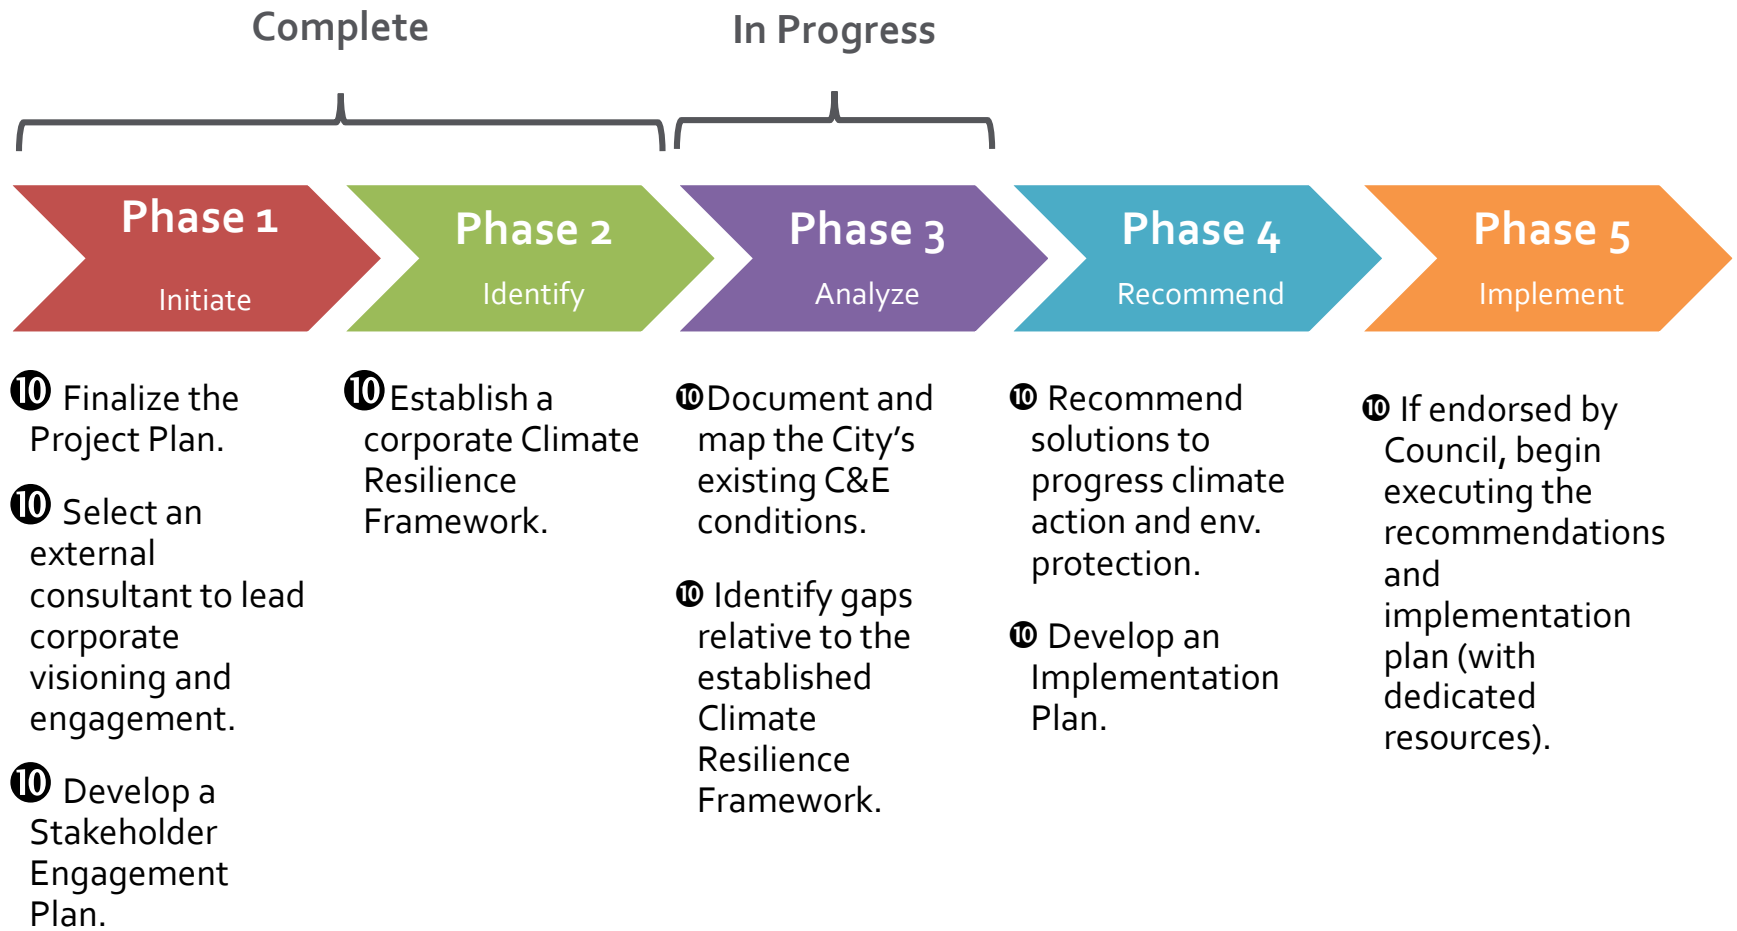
Complete

In Progress

Phase 1
Initiate

Phase 2
Identify

Phase 3
Analyze

Phase 4
Recommend

Phase 5
Implement

❿ Finalize the Project Plan.

❿ Select an external consultant to lead corporate visioning and engagement.

❿ Develop a Stakeholder Engagement Plan.

❿ Establish a corporate Climate Resilience Framework.

❿ Document and map the City's existing C&E conditions.

❿ Identify gaps relative to the established Climate Resilience Framework.

❿ Recommend solutions to progress climate action and env. protection.

❿ Develop an Implementation Plan.

❿ If endorsed by Council, begin executing the recommendations and implementation plan (with dedicated resources).